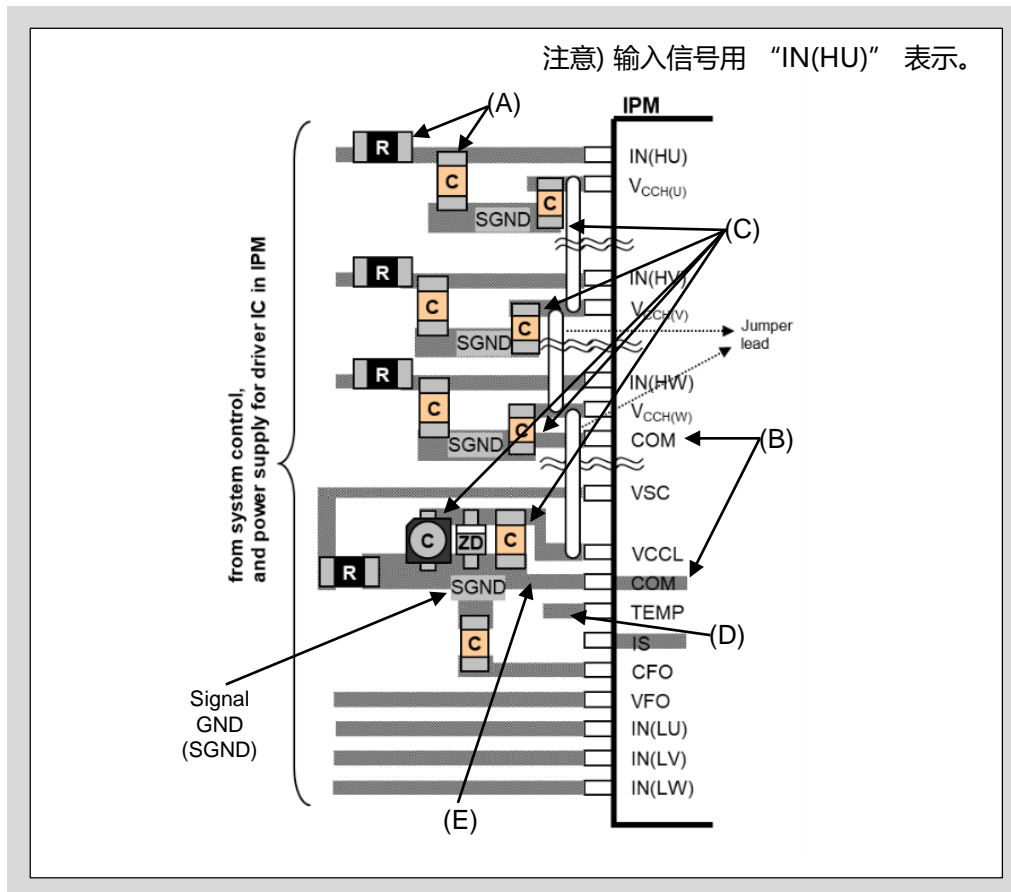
注意) 输入信号用 “IN(HU)” 表示。

(A)

IPM

R

C

C

SGND

(C)

R

C

C

SGND

Jumper lead

R

C

C

SGND

(B)

C

ZD

C

R

SGND

(D)

C

from system control, and power supply for driver IC in IPM

Signal GND (SGND)

(E)

IN(HU)
$V_{CCH(U)}$
IN(HV)
$V_{CCH(V)}$
IN(HW)
$V_{CCH(W)}$
COM
VSC
VCCL
COM
TEMP
IS
CFO
VFO
IN(LU)
IN(LV)
IN(LW)